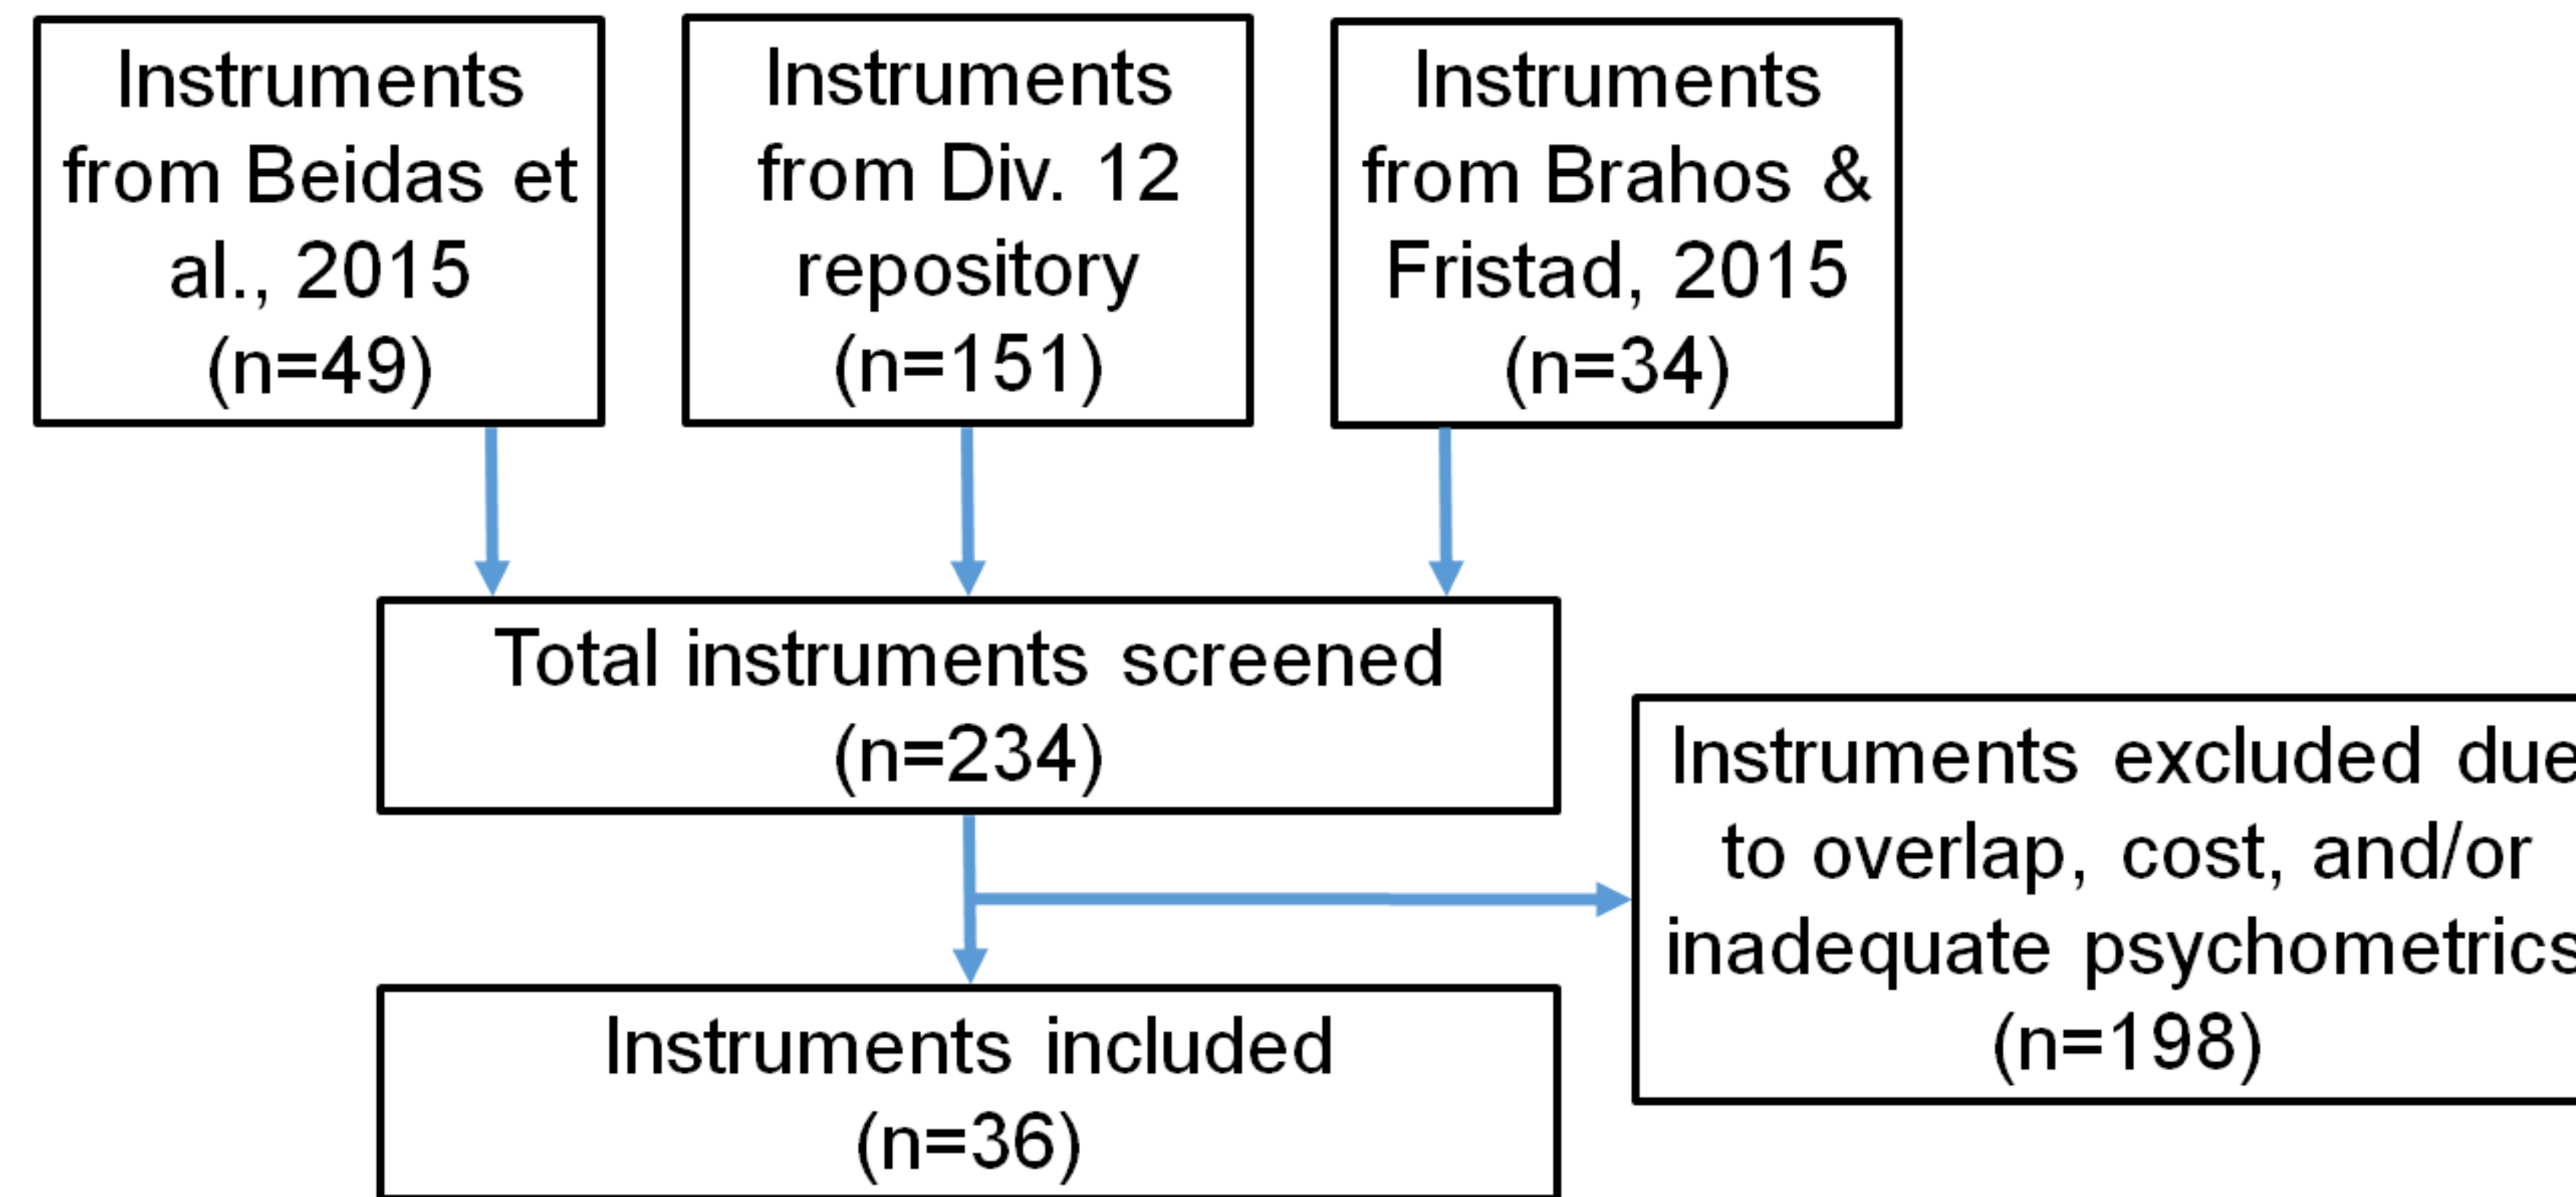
Instruments from Beidas et al., 2015 (n=49)

Instruments from Div. 12 repository (n=151)

Instruments from Brahos & Fristad, 2015 (n=34)

Total instruments screened (n=234)

Instruments excluded due to overlap, cost, and/or inadequate psychometrics (n=198)

Instruments included (n=36)